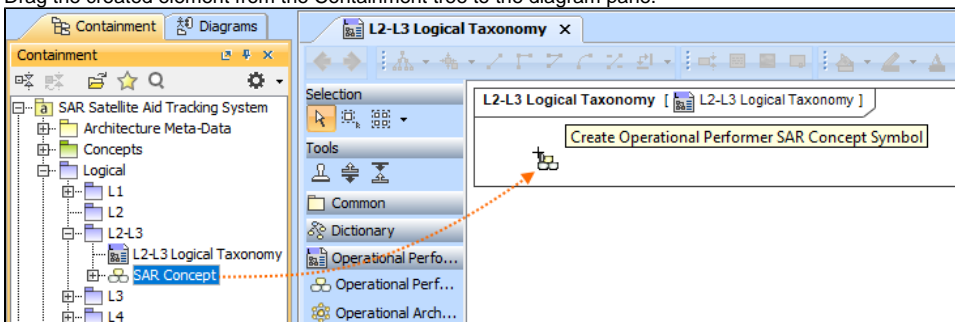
Drag the created element from the Containment tree to the diagram pane.

Containment | Diagrams

Containment

SAR Satellite Aid Tracking System
Architecture Meta-Data
Concepts
Logical
L1
L2
L2-L3
L2-L3 Logical Taxonomy
SAR Concept
L3
L4

L2-L3 Logical Taxonomy ×

Selection
Tools
Common
Dictionary
Operational Perfo...
Operational Perf...
Operational Arch...

L2-L3 Logical Taxonomy [ L2-L3 Logical Taxonomy ]

Create Operational Performer SAR Concept Symbol